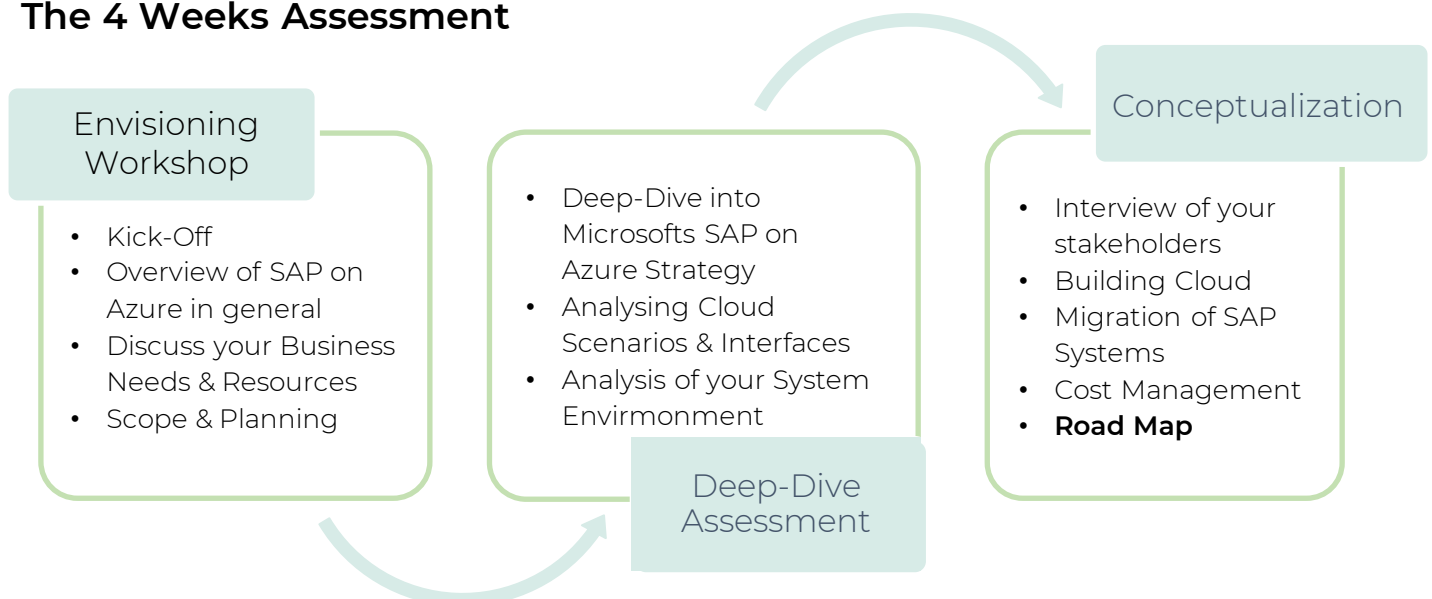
The 4 Weeks Assessment

Envisioning Workshop

- Kick-Off
- Overview of SAP on Azure in general
- Discuss your Business Needs & Resources
- Scope & Planning

- Deep-Dive into Microsofts SAP on Azure Strategy
- Analysing Cloud Scenarios & Interfaces
- Analysis of your System Envirmonment

Deep-Dive Assessment

Conceptualization

- Interview of your stakeholders
- Building Cloud
- Migration of SAP Systems
- Cost Management
- **Road Map**